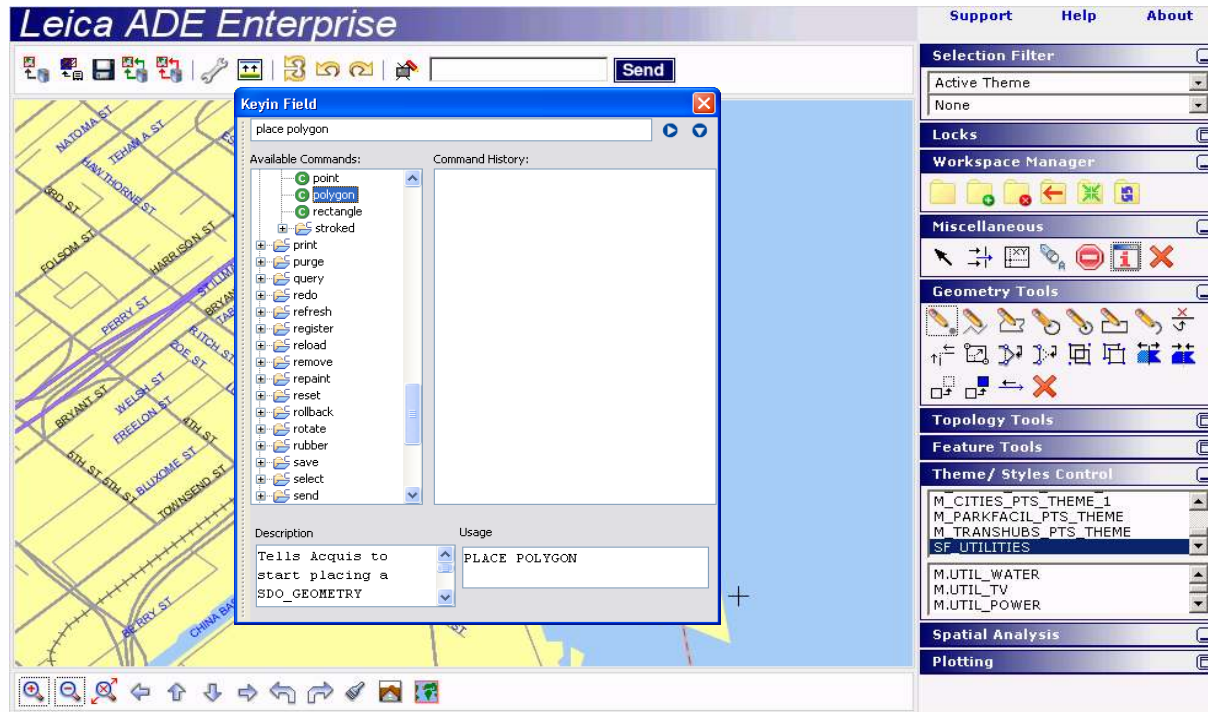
Leica ADE Enterprise

Support Help About

Send

Keyin Field

place polygon

Available Commands:

point
polygon
rectangle
stroked
print
purge
query
redo
refresh
register
reload
remove
repaint
reset
rollback
rotate
rubber
save
select
send

Command History:

Description

Tells Acquis to start placing a SDO_GEOMETRY

Usage

PLACE POLYGON

NATOMA ST
TEHAMA ST
HAWTHORNE ST
3RD ST
FOLSOM ST
HARRISON ST
PERRY ST
BRYANT ST
WELSH ST
FREELON ST
4TH ST
5TH ST
BLUXOME ST
TOWNSEND ST
BERRY ST
CHINA BASIN
ZOE ST
RITCH ST

Selection Filter
Active Theme
None
Locks
Workspace Manager
Miscellaneous
Geometry Tools
Topology Tools
Feature Tools
Theme/ Styles Control
M_CITIES_PTS_THEME_1
M_PARKFACIL_PTS_THEME
M_TRANSHUBS_PTS_THEME
SF_UTILITIES
M.UTIL_WATER
M.UTIL_TV
M.UTIL_POWER
Spatial Analysis
Plotting